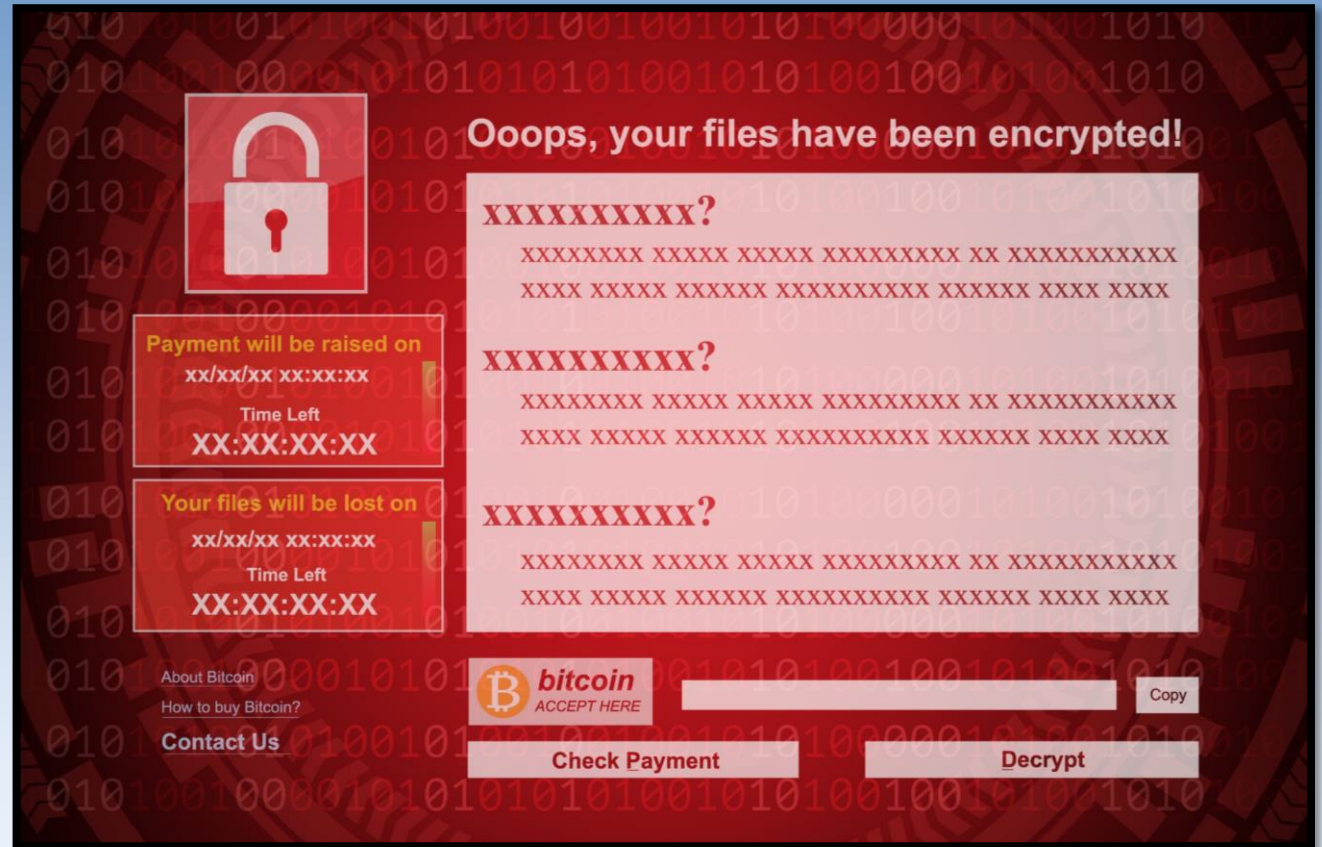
Ooops, your files have been encrypted!

Payment will be raised on
xx/xx/xx xx:xx:xx
Time Left
XX:XX:XX:XX

Your files will be lost on
xx/xx/xx xx:xx:xx
Time Left
XX:XX:XX:XX

XXXXXXXXXX?
XXXXXXXX XXXXX XXXXX XXXXXXXXX XX XXXXXXXXXX XXXX XXXXX XXXXXX XXXXXXXXXX XXXXXX XXXX XXXX

XXXXXXXXXX?
XXXXXXXX XXXXX XXXXX XXXXXXXXX XX XXXXXXXXXX XXXX XXXXX XXXXXX XXXXXXXXXX XXXXXX XXXX XXXX

XXXXXXXXXX?
XXXXXXXX XXXXX XXXXX XXXXXXXXX XX XXXXXXXXXX XXXX XXXXX XXXXXX XXXXXXXXXX XXXXXX XXXX XXXX

About Bitcoin
How to buy Bitcoin?
Contact Us

bitcoin
ACCEPT HERE

Copy

Check Payment

Decrypt